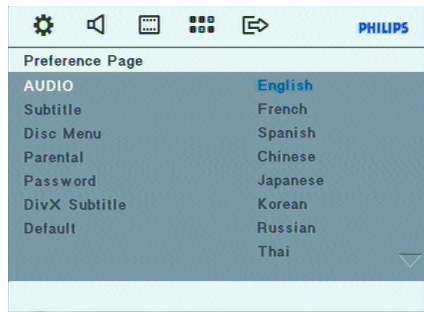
PHILIPS

Preference Page

| | |
|---|---|
| AUDIO | English |
| Subtitle | French |
| Disc Menu | Spanish |
| Parental | Chinese |
| Password | Japanese |
| DivX Subtitle | Korean |
| Default | Russian |
| | Thai |